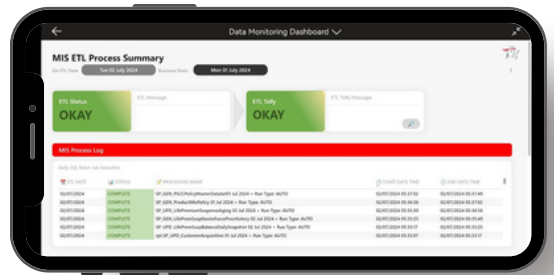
Data Monitoring Dashboard

MIS ETL Process Summary

Tue 02 July 2024

Business Date

Mon 01 July 2024

ETL Status

OKAY

ETL Message

ETL Tally

OKAY

ETL Tally Message

MIS Process Log

| ETL DATE | STATUS | PROCEDURE NAME | START DATE TIME | END DATE TIME |
|---|---|---|---|---|
| 02/07/2024 | COMPLETE | SP_GEN_PSCCPolicyMasterDataSet01 Jul 2024 > Run Type: AUTO | 02/07/2024 05:37:02 | 02/07/2024 05:37:49 |
| 02/07/2024 | COMPLETE | SP_GEN_ProductMIPolicy 01 Jul 2024 > Run Type: AUTO | 02/07/2024 05:36:56 | 02/07/2024 05:37:02 |
| 02/07/2024 | COMPLETE | SP_UPD_LifePremiumSuspenseAging 02 Jul 2024 > Run Type: AUTO | 02/07/2024 05:35:50 | 02/07/2024 05:36:56 |
| 02/07/2024 | COMPLETE | SP_UPD_LifePremSuspBalanceFeesPostHistory 02 Jul 2024 > Run Type: AUTO | 02/07/2024 05:33:23 | 02/07/2024 05:35:50 |
| 02/07/2024 | COMPLETE | SP_UPD_LifePremSuspBalanceDailySnapshot 02 Jul 2024 > Run Type: AUTO | 02/07/2024 05:33:17 | 02/07/2024 05:33:23 |
| 02/07/2024 | COMPLETE | SP_UPD_CustomerAcquisition 01 Jul 2024 > Run Type: AUTO | 02/07/2024 05:33:17 | 02/07/2024 05:33:17 |